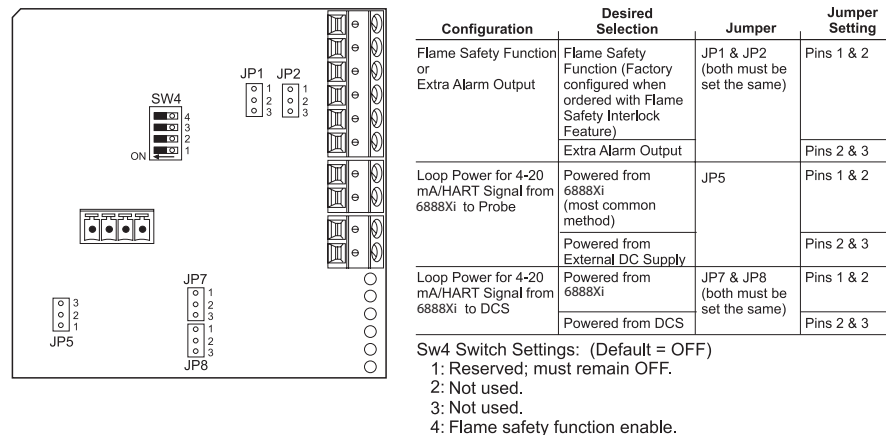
JP1 JP2
1 2 3
1 2 3
SW4
4
3
2
1
ON
JP7
1
2
3
1
2
3
JP8
3
2
1
JP5

| Configuration | Desired Selection | Jumper | Jumper Setting |
|---|---|---|---|
| Flame Safety Function or Extra Alarm Output | Flame Safety Function (Factory configured when ordered with Flame Safety Interlock Feature) | JP1 & JP2 (both must be set the same) | Pins 1 & 2 |
| | Extra Alarm Output | | Pins 2 & 3 |
| Loop Power for 4-20 mA/HART Signal from 6888Xi to Probe | Powered from 6888Xi (most common method) | JP5 | Pins 1 & 2 |
| | Powered from External DC Supply | | Pins 2 & 3 |
| Loop Power for 4-20 mA/HART Signal from 6888Xi to DCS | Powered from 6888Xi | JP7 & JP8 (both must be set the same) | Pins 1 & 2 |
| | Powered from DCS | | Pins 2 & 3 |

Sw4 Switch Settings: (Default = OFF)
1: Reserved; must remain OFF.
2: Not used.
3: Not used.
4: Flame safety function enable.